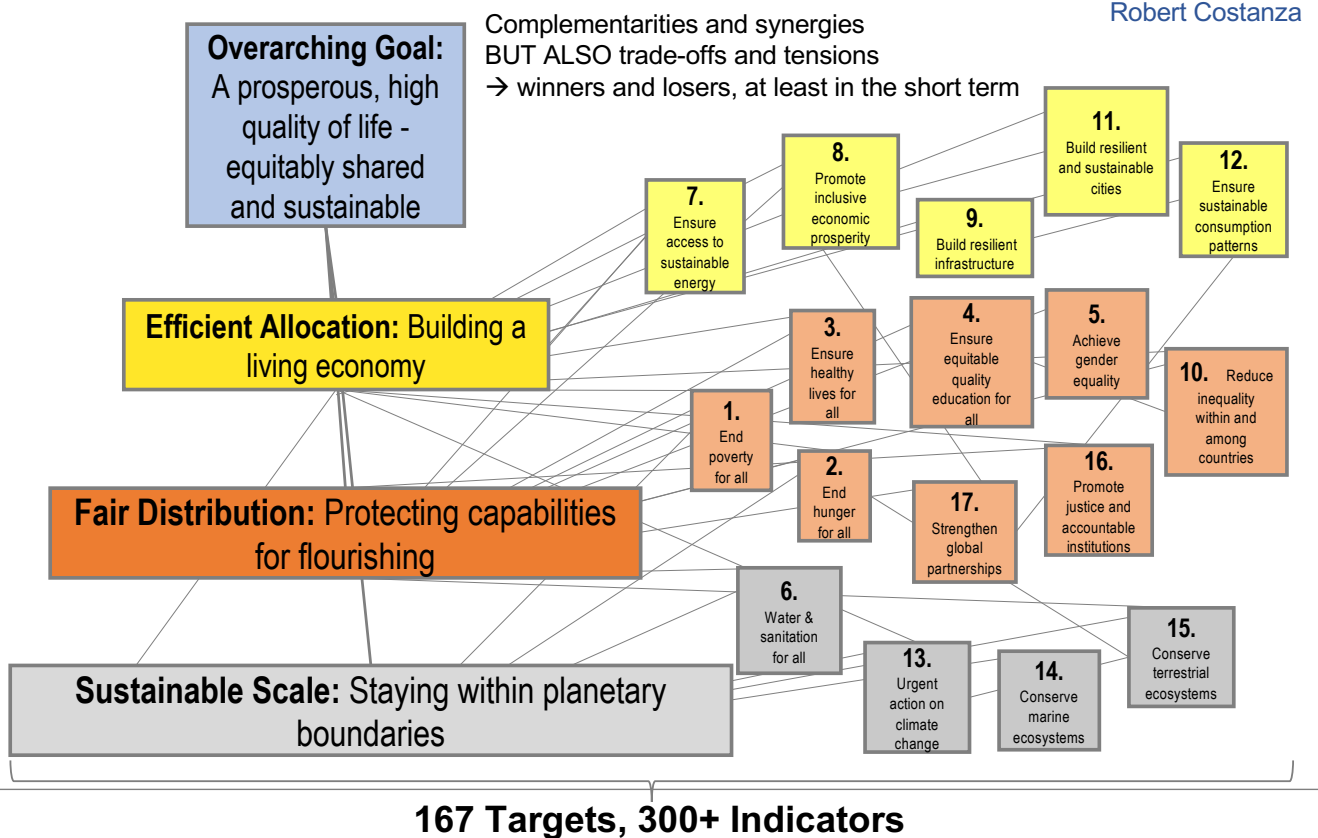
Robert Costanza

Complementarities and synergies
BUT ALSO trade-offs and tensions
→ winners and losers, at least in the short term

**Overarching Goal:** A prosperous, high quality of life - equitably shared and sustainable

**Efficient Allocation:** Building a living economy

**Fair Distribution:** Protecting capabilities for flourishing

**Sustainable Scale:** Staying within planetary boundaries

7. Ensure access to sustainable energy

8. Promote inclusive economic prosperity

11. Build resilient and sustainable cities

12. Ensure sustainable consumption patterns

9. Build resilient infrastructure

3. Ensure healthy lives for all

4. Ensure equitable quality education for all

5. Achieve gender equality

10. Reduce inequality within and among countries

1. End poverty for all

2. End hunger for all

16. Promote justice and accountable institutions

17. Strengthen global partnerships

6. Water & sanitation for all

15. Conserve terrestrial ecosystems

13. Urgent action on climate change

14. Conserve marine ecosystems

167 Targets, 300+ Indicators